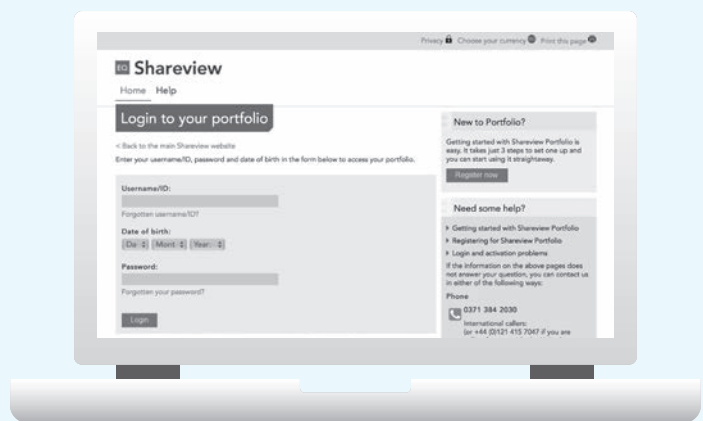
Privacy Choose your currency Print this page

EQ Shareview

Home Help

Login to your portfolio

< Back to the main Shareview website

Enter your username/ID, password and date of birth in the form below to access your portfolio.

Username/ID:

Forgotten username/ID?

Date of birth:

Da Mont Year

Password:

Forgotten your password?

Login

New to Portfolio?

Getting started with Shareview Portfolio is easy. It takes just 3 steps to set one up and you can start using it straightaway.

Register now

Need some help?

Getting started with Shareview Portfolio

Registering for Shareview Portfolio

Login and activation problems

If the information on the above pages does not answer your question, you can contact us in either of the following ways:

Phone

0371 384 2030

International callers: (or +44 (0)121 415 7047 if you are